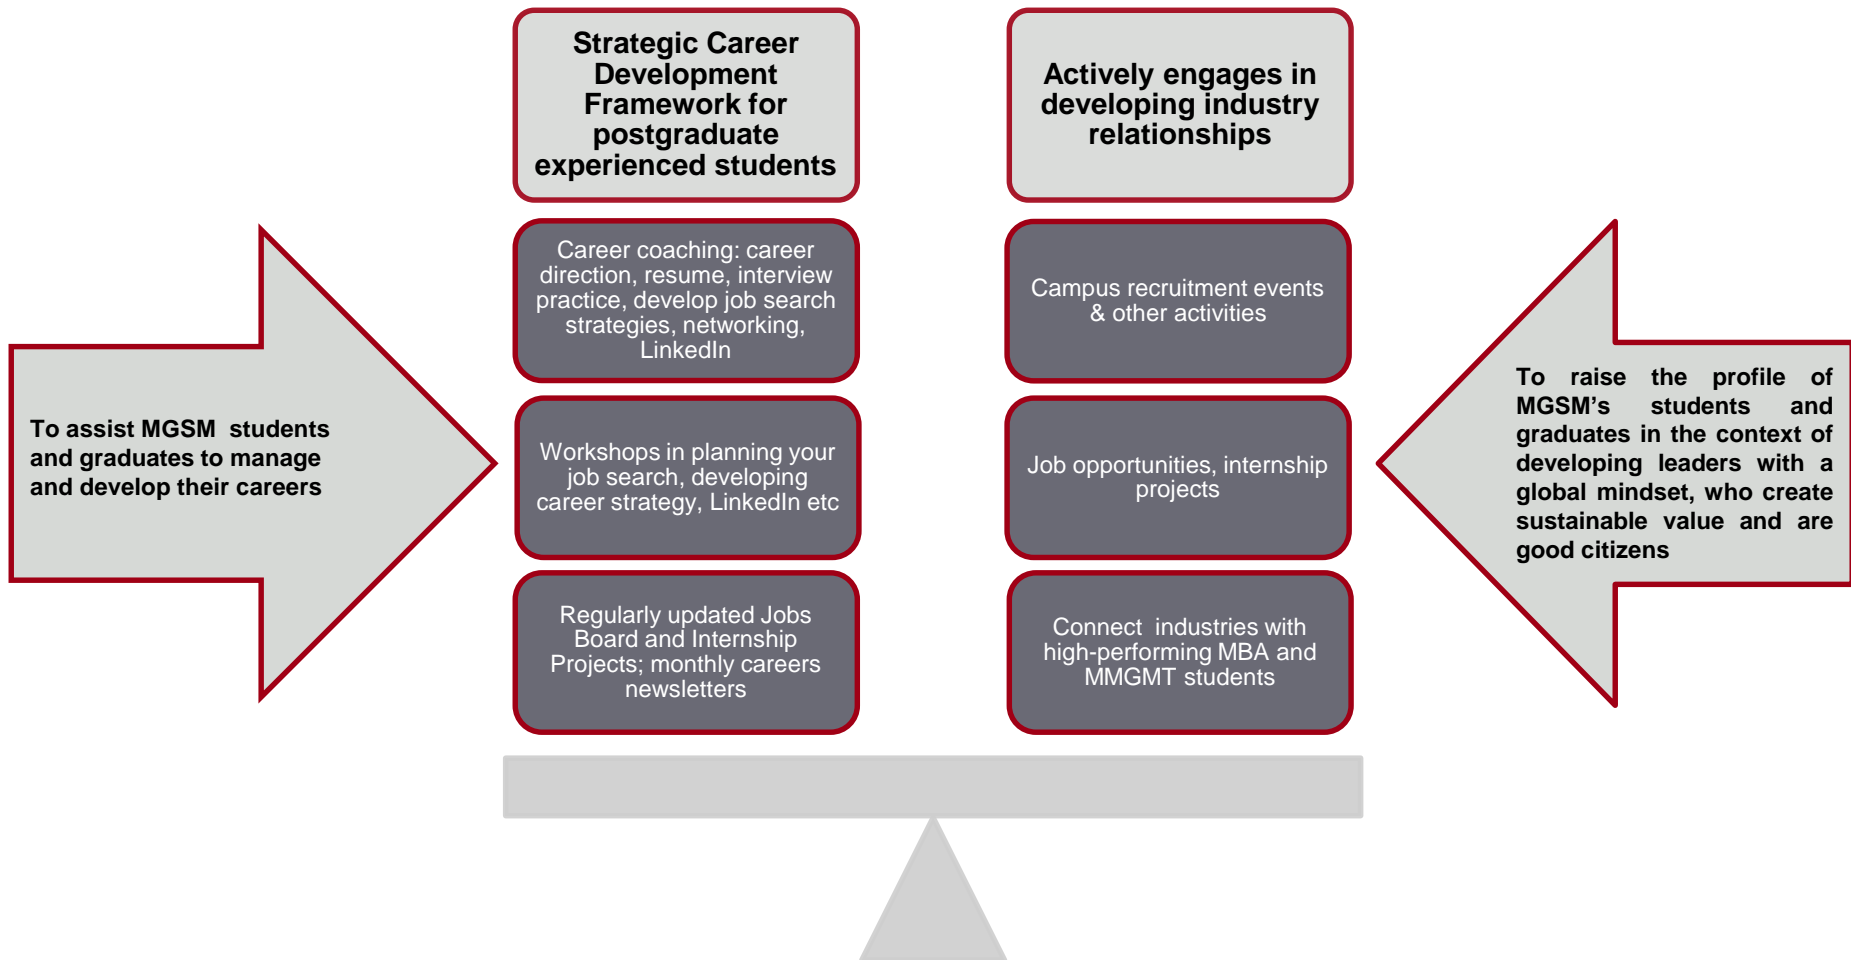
To assist MGSM students and graduates to manage and develop their careers

Strategic Career Development Framework for postgraduate experienced students

Career coaching: career direction, resume, interview practice, develop job search strategies, networking, LinkedIn

Workshops in planning your job search, developing career strategy, LinkedIn etc

Regularly updated Jobs Board and Internship Projects; monthly careers newsletters

Actively engages in developing industry relationships

Campus recruitment events & other activities

Job opportunities, internship projects

Connect industries with high-performing MBA and MMGMT students

To raise the profile of MGSM's students and graduates in the context of developing leaders with a global mindset, who create sustainable value and are good citizens